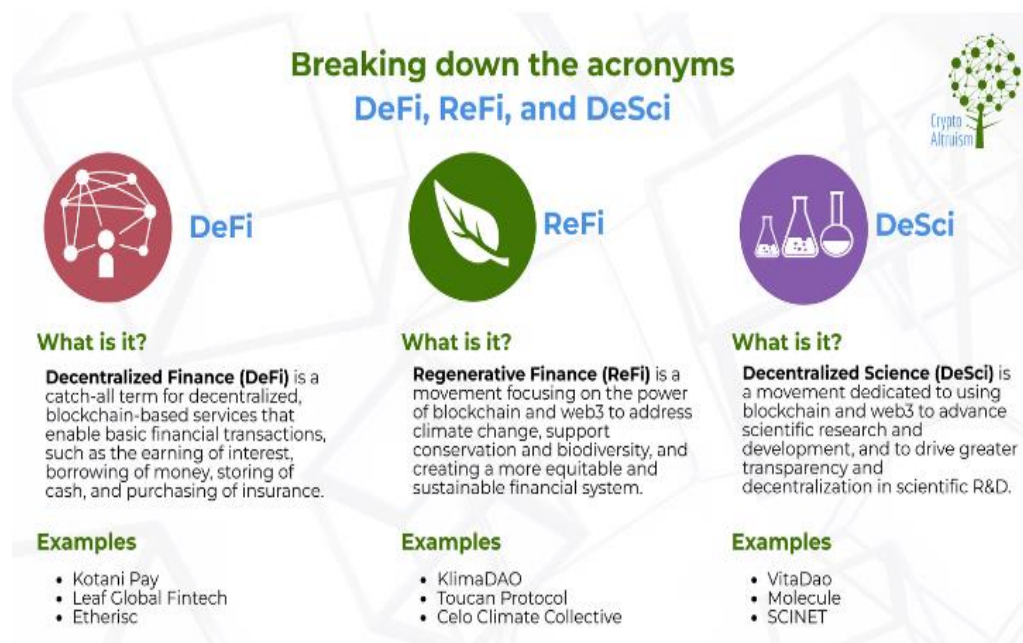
Breaking down the acronyms
DeFi, ReFi, and DeSci

Crypto Altruism

DeFi

What is it?

**Decentralized Finance (DeFi)** is a catch-all term for decentralized, blockchain-based services that enable basic financial transactions, such as the earning of interest, borrowing of money, storing of cash, and purchasing of insurance.

Examples

- Kotani Pay
- Leaf Global Fintech
- Etherisc

ReFi

What is it?

**Regenerative Finance (ReFi)** is a movement focusing on the power of blockchain and web3 to address climate change, support conservation and biodiversity, and creating a more equitable and sustainable financial system.

Examples

- KlimaDAO
- Toucan Protocol
- Celo Climate Collective

DeSci

What is it?

**Decentralized Science (DeSci)** is a movement dedicated to using blockchain and web3 to advance scientific research and development, and to drive greater transparency and decentralization in scientific R&D.

Examples

- VitaDao
- Molecule
- SCINET